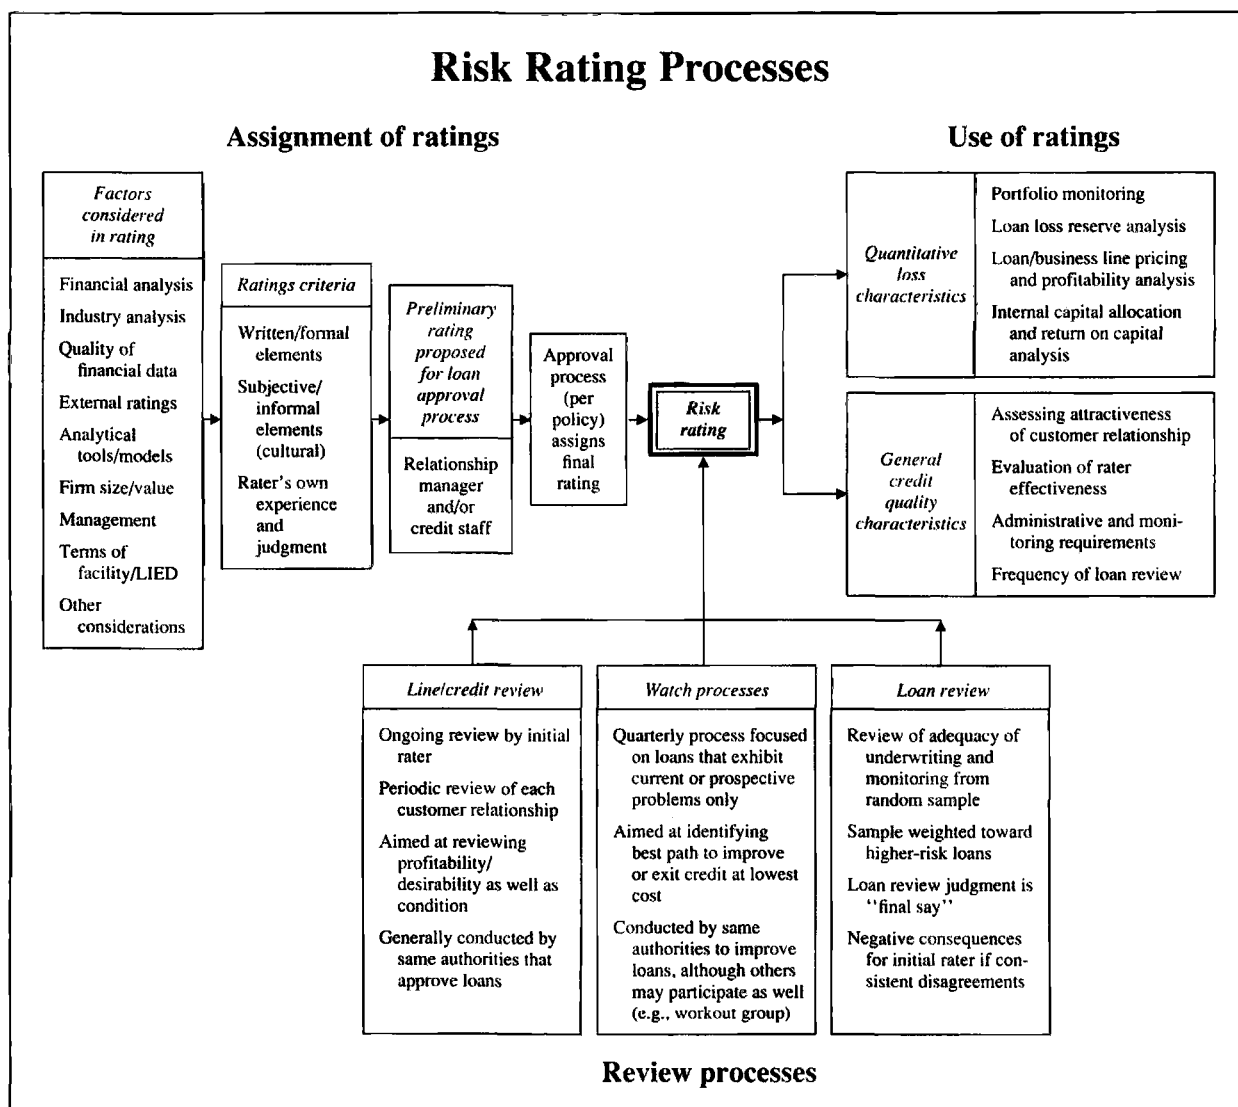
Risk Rating Processes

Assignment of ratings

Use of ratings

Factors considered in rating

Financial analysis

Industry analysis

Quality of financial data

External ratings

Analytical tools/models

Firm size/value

Management

Terms of facility/LIED

Other considerations

Ratings criteria

Written/formal elements

Subjective/ informal elements (cultural)

Rater's own experience and judgment

Preliminary rating proposed for loan approval process

Relationship manager and/or credit staff

Approval process (per policy) assigns final rating

Risk rating

Quantitative loss characteristics

Portfolio monitoring

Loan loss reserve analysis

Loan/business line pricing and profitability analysis

Internal capital allocation and return on capital analysis

General credit quality characteristics

Assessing attractiveness of customer relationship

Evaluation of rater effectiveness

Administrative and monitoring requirements

Frequency of loan review

Line/credit review

Ongoing review by initial rater

Periodic review of each customer relationship

Aimed at reviewing profitability/ desirability as well as condition

Generally conducted by same authorities that approve loans

Watch processes

Quarterly process focused on loans that exhibit current or prospective problems only

Aimed at identifying best path to improve or exit credit at lowest cost

Conducted by same authorities to improve loans, although others may participate as well (e.g., workout group)

Loan review

Review of adequacy of underwriting and monitoring from random sample

Sample weighted toward higher-risk loans

Loan review judgment is "final say"

Negative consequences for initial rater if consistent disagreements

Review processes